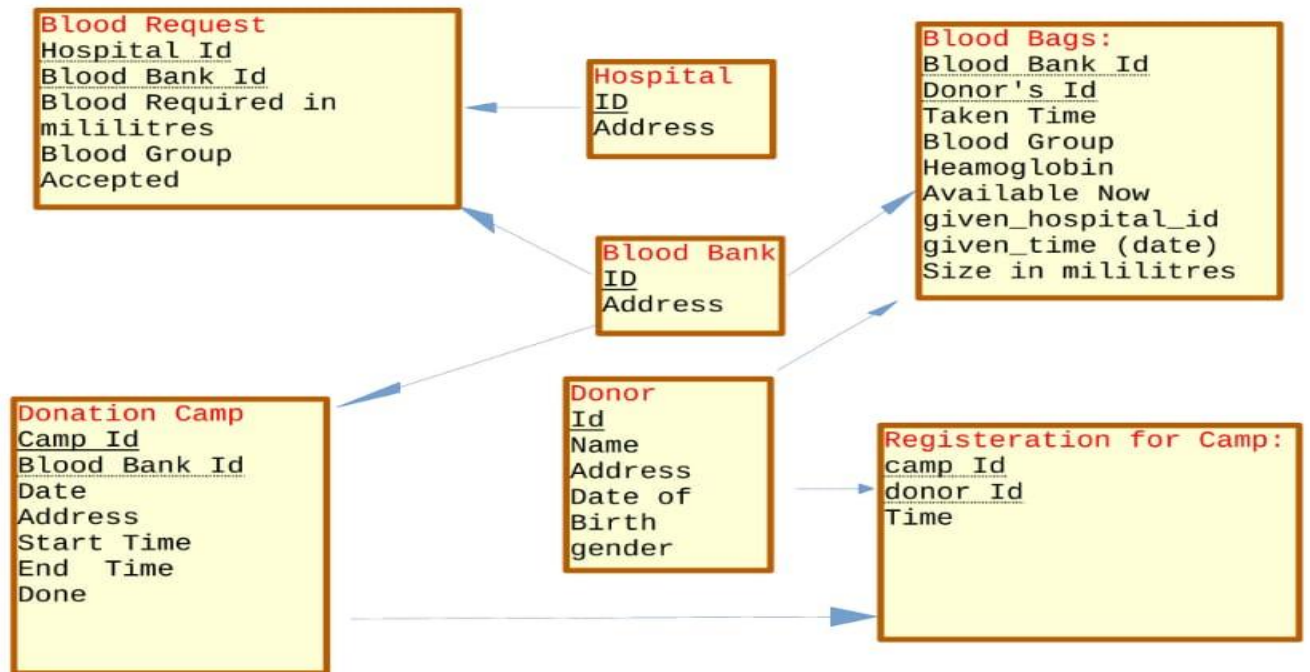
Blood Request
Hospital Id
Blood Bank Id
Blood Required in mililitres
Blood Group
Accepted

Hospital
ID
Address

Blood Bags:
Blood Bank Id
Donor's Id
Taken Time
Blood Group
Heamoglobin
Available Now
given_hospital_id
given_time (date)
Size in mililitres

Blood Bank
ID
Address

Donation Camp
Camp Id
Blood Bank Id
Date
Address
Start Time
End Time
Done

Donor
Id
Name
Address
Date of Birth
gender

Registeration for Camp:
camp Id
donor Id
Time